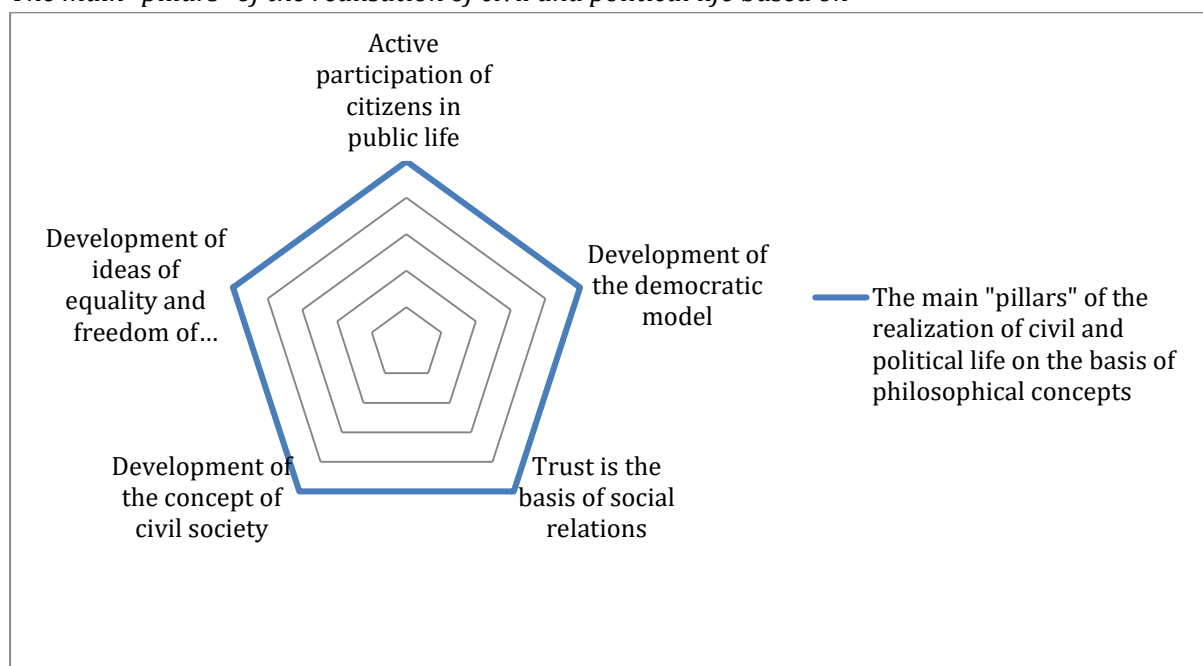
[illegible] "pillars" of the realisation of civil and political life based on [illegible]

Active participation of citizens in public life

Development of the democratic model

Trust is the basis of social relations

Development of the concept of civil society

Development of ideas of equality and freedom of…

The main "pillars" of the realization of civil and political life on the basis of philosophical concepts